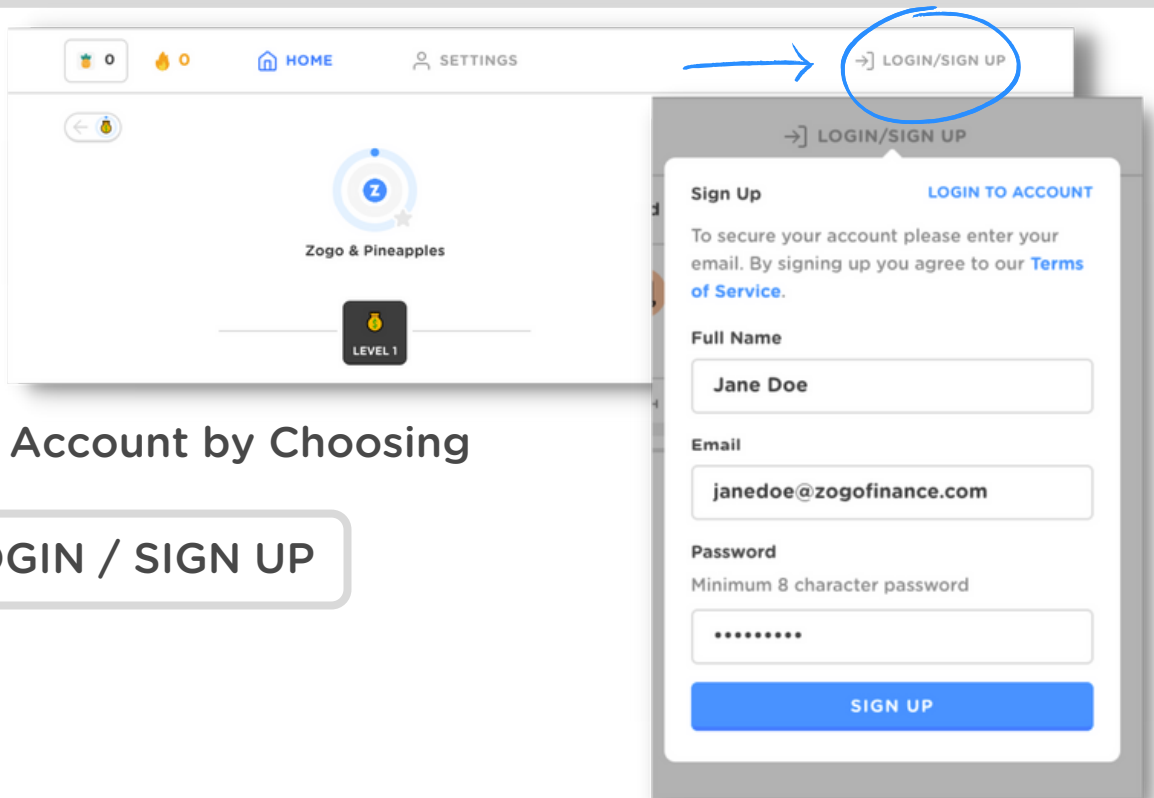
0 0 HOME SETTINGS LOGIN/SIGN UP

Zogo & Pineapples

LEVEL 1

Account by Choosing

OGIN / SIGN UP

LOGIN/SIGN UP

Sign Up LOGIN TO ACCOUNT

To secure your account please enter your email. By signing up you agree to our Terms of Service.

Full Name

Jane Doe

Email

janedoe@zogofinance.com

Password

Minimum 8 character password

•••••••••

SIGN UP